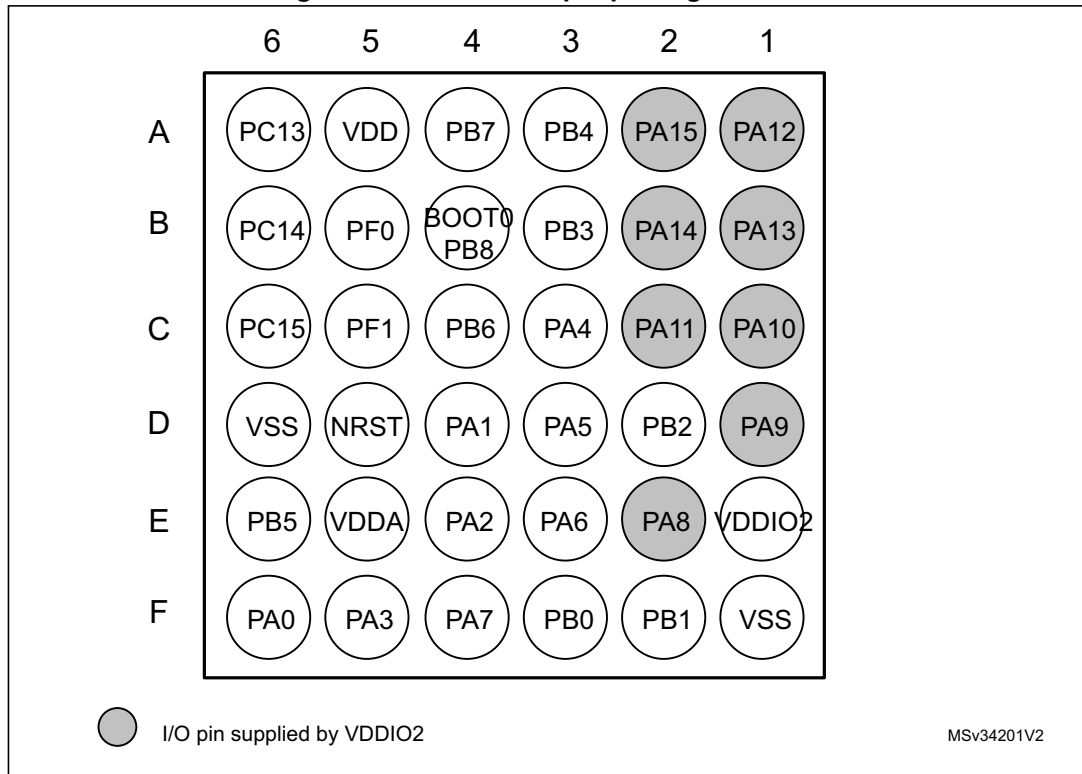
| | 6 | 5 | 4 | 3 | 2 | 1 |
|---|---|---|---|---|---|---|
| A | PC13 | VDD | PB7 | PB4 | PA15 | PA12 |
| B | PC14 | PF0 | BOOT0 PB8 | PB3 | PA14 | PA13 |
| C | PC15 | PF1 | PB6 | PA4 | PA11 | PA10 |
| D | VSS | NRST | PA1 | PA5 | PB2 | PA9 |
| E | PB5 | VDDA | PA2 | PA6 | PA8 | VDDIO2 |
| F | PA0 | PA3 | PA7 | PB0 | PB1 | VSS |

I/O pin supplied by VDDIO2

MSv34201V2